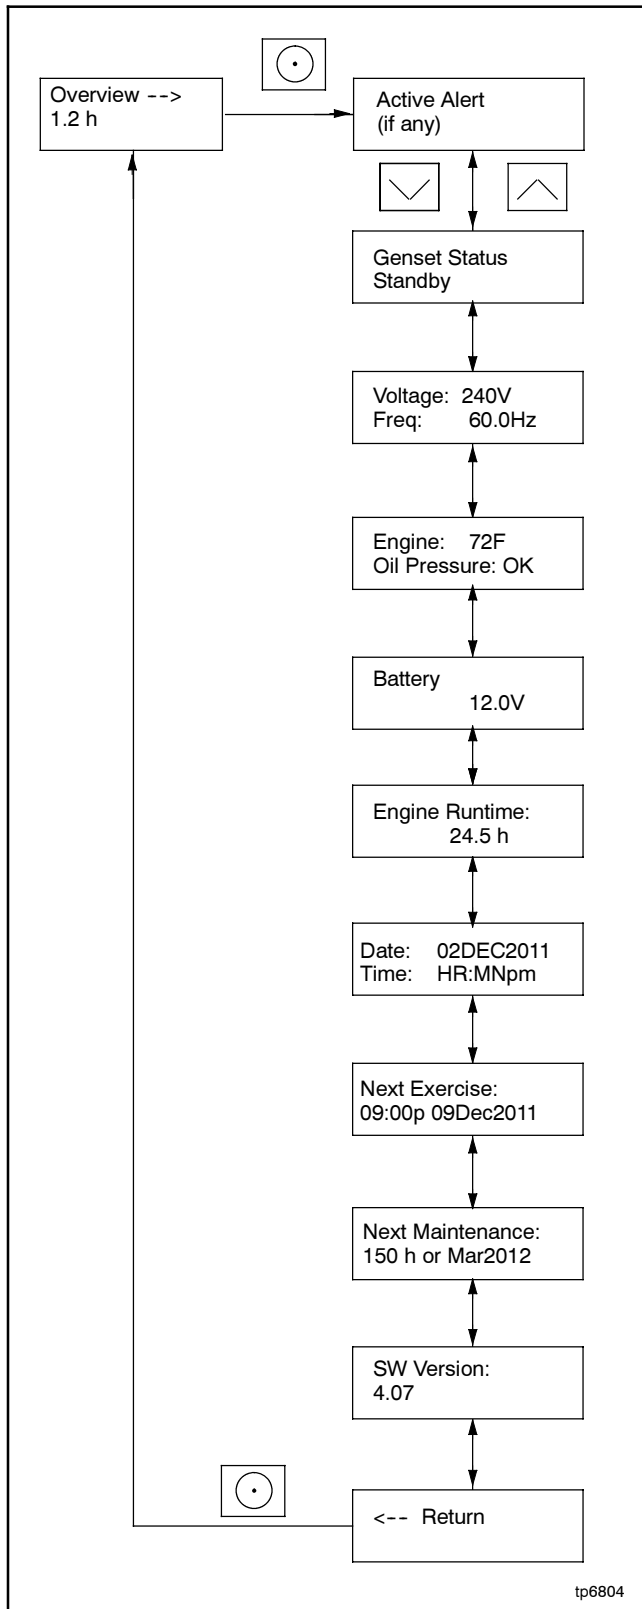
Overview -->
1.2 h

Active Alert
(if any)

Genset Status
Standby

Voltage: 240V
Freq: 60.0Hz

Engine: 72F
Oil Pressure: OK

Battery
12.0V

Engine Runtime:
24.5 h

Date: 02DEC2011
Time: HR:MNpm

Next Exercise:
09:00p 09Dec2011

Next Maintenance:
150 h or Mar2012

SW Version:
4.07

<-- Return

tp6804